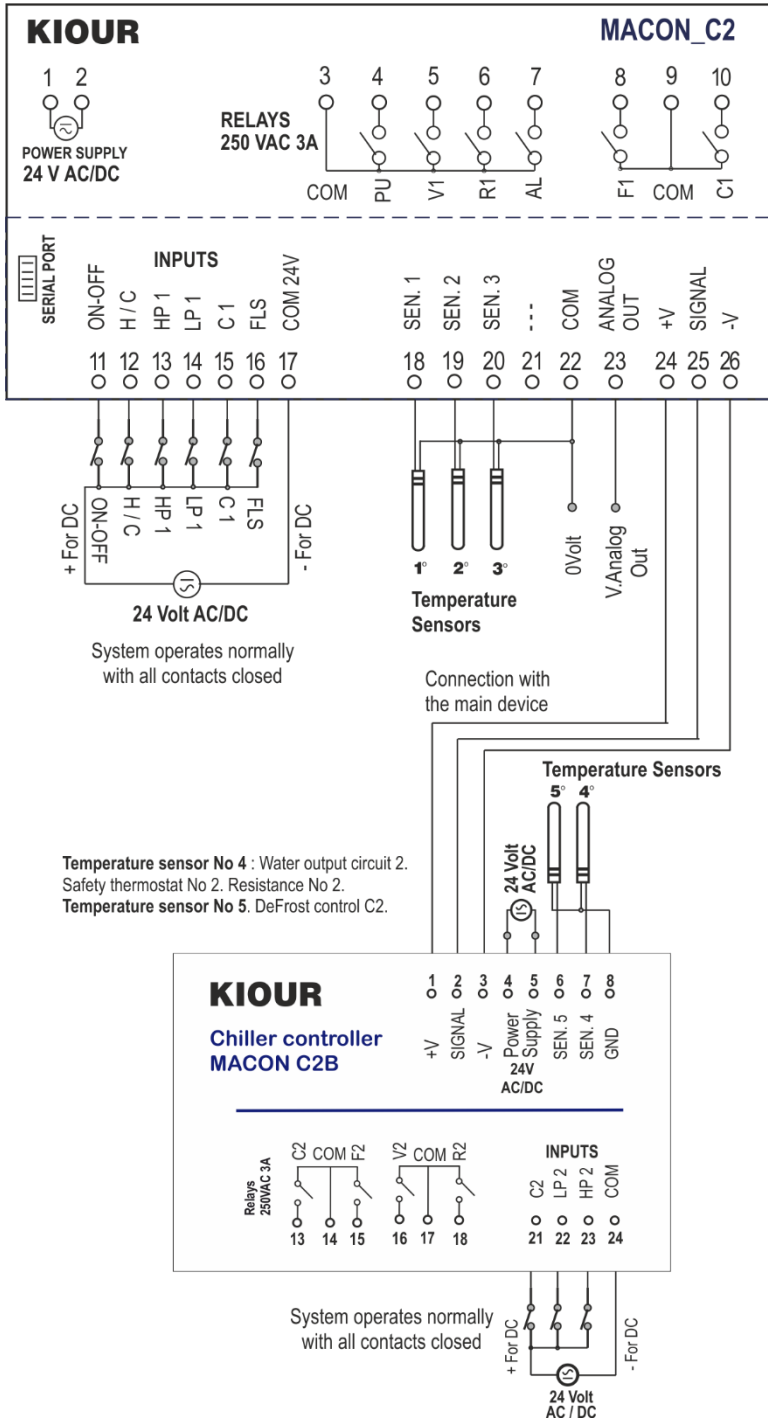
KIOUR

MACON_C2

1 2
POWER SUPPLY
24 V AC/DC

RELAYS
250 VAC 3A

3 4 5 6 7
COM PU V1 R1 AL

8 9 10
F1 COM C1

SERIAL PORT

INPUTS

ON-OFF H / C HP 1 LP 1 C 1 FLS COM 24V
11 12 13 14 15 16 17

SEN. 1 SEN. 2 SEN. 3 --- COM ANALOG OUT +V SIGNAL -V
18 19 20 21 22 23 24 25 26

+ For DC ON-OFF H / C HP 1 LP 1 C 1 FLS - For DC

24 Volt AC/DC

System operates normally with all contacts closed

1° 2° 3°
Temperature Sensors

0Volt
V.Analog Out

Connection with the main device

Temperature Sensors
5° 4°

24 Volt AC/DC

**Temperature sensor No 4** : Water output circuit 2. Safety thermostat No 2. Resistance No 2.
**Temperature sensor No 5**. DeFrost control C2.

KIOUR

Chiller controller
MACON C2B

1 2 3 4 5 6 7 8
+V SIGNAL -V Power Supply 24V AC/DC SEN. 5 SEN. 4 GND

Relays 250VAC 3A

C2 COM F2
13 14 15

V2 COM R2
16 17 18

INPUTS
C2 LP 2 HP 2 COM
21 22 23 24

System operates normally with all contacts closed

+ For DC
- For DC

24 Volt AC / DC